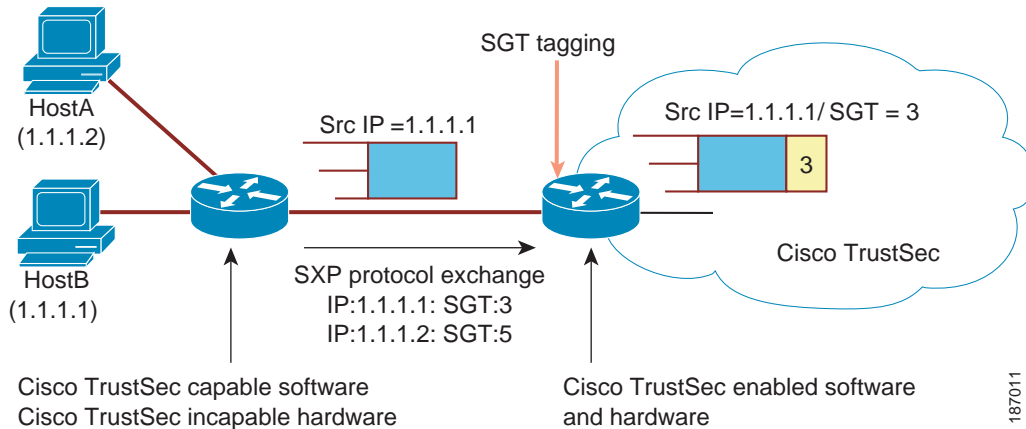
HostA
(1.1.1.2)

HostB
(1.1.1.1)

SGT tagging

Src IP =1.1.1.1

Src IP=1.1.1.1/ SGT = 3

3

Cisco TrustSec

SXP protocol exchange
IP:1.1.1.1: SGT:3
IP:1.1.1.2: SGT:5

Cisco TrustSec capable software
Cisco TrustSec incapable hardware

Cisco TrustSec enabled software and hardware

187011